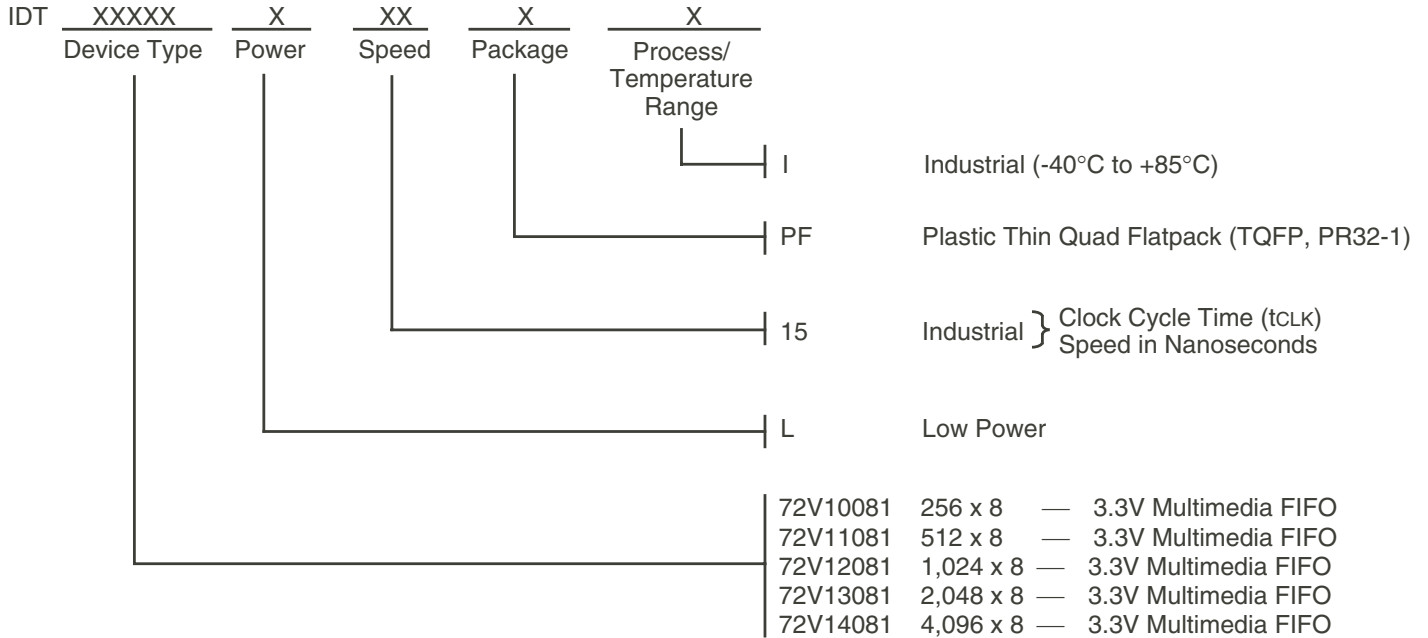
IDT XXXXX X XX X X
Device Type Power Speed Package Process/ Temperature Range

I Industrial (-40°C to +85°C)

PF Plastic Thin Quad Flatpack (TQFP, PR32-1)

15 Industrial } Clock Cycle Time (tCLK) Speed in Nanoseconds

L Low Power

72V10081 256 x 8 — 3.3V Multimedia FIFO
72V11081 512 x 8 — 3.3V Multimedia FIFO
72V12081 1,024 x 8 — 3.3V Multimedia FIFO
72V13081 2,048 x 8 — 3.3V Multimedia FIFO
72V14081 4,096 x 8 — 3.3V Multimedia FIFO